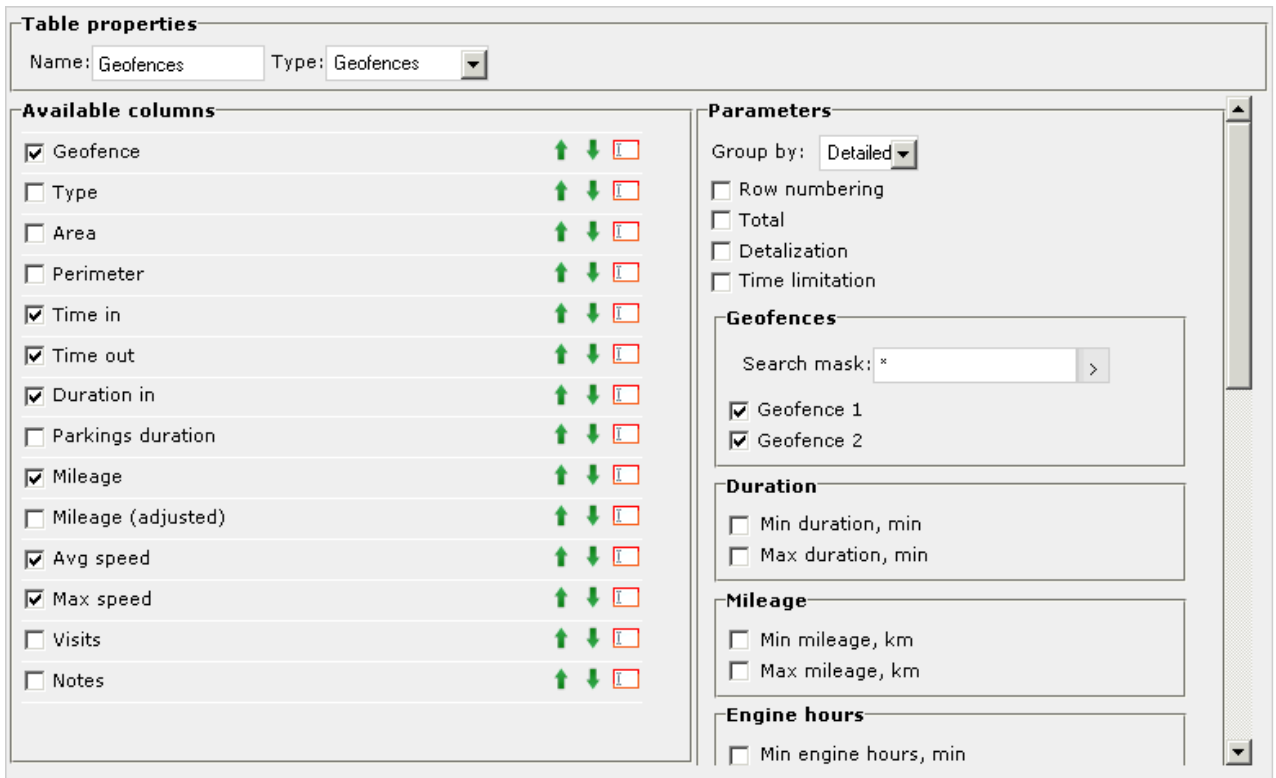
Table properties

Name: Geofences Type: Geofences

Available columns

☑ Geofence
☐ Type
☐ Area
☐ Perimeter
☑ Time in
☑ Time out
☑ Duration in
☐ Parkings duration
☑ Mileage
☐ Mileage (adjusted)
☑ Avg speed
☑ Max speed
☐ Visits
☐ Notes

Parameters

Group by: Detailed
☐ Row numbering
☐ Total
☐ Detalization
☐ Time limitation

Geofences

Search mask: *
☑ Geofence 1
☑ Geofence 2

Duration

☐ Min duration, min
☐ Max duration, min

Mileage

☐ Min mileage, km
☐ Max mileage, km

Engine hours

☐ Min engine hours, min